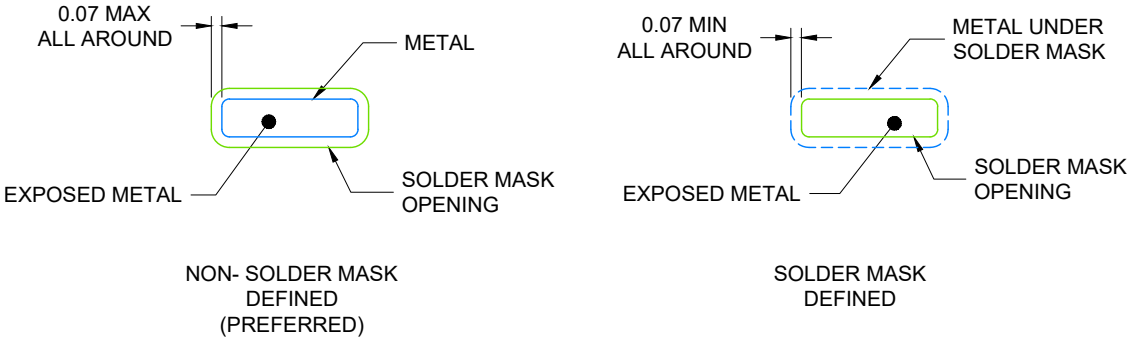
0.07 MAX
ALL AROUND

METAL

EXPOSED METAL

SOLDER MASK
OPENING

NON- SOLDER MASK
DEFINED
(PREFERRED)

0.07 MIN
ALL AROUND

METAL UNDER
SOLDER MASK

EXPOSED METAL

SOLDER MASK
OPENING

SOLDER MASK
DEFINED